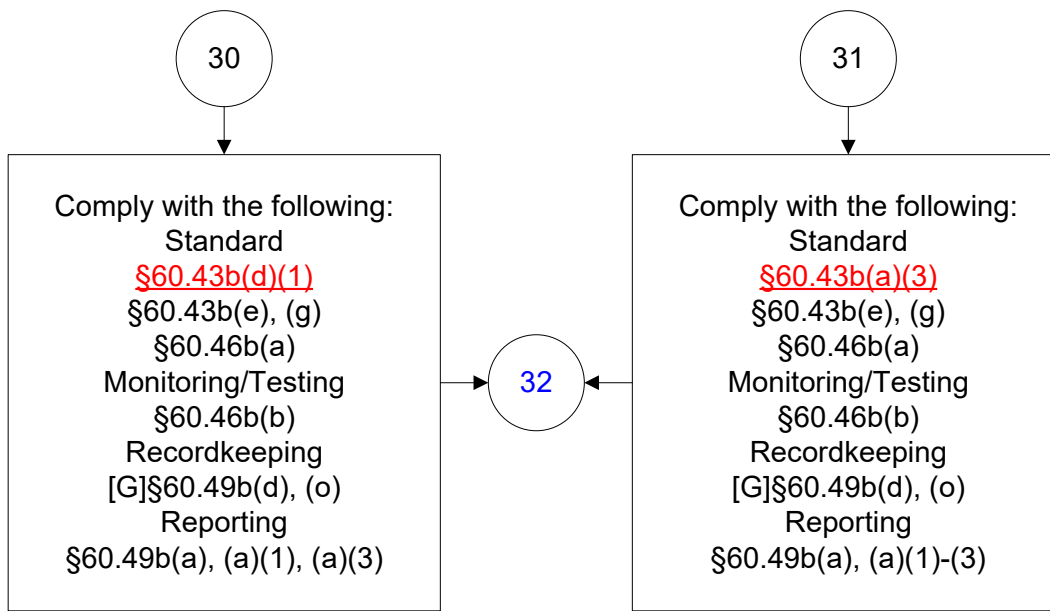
30

Comply with the following:
Standard
§60.43b(d)(1)
§60.43b(e), (g)
§60.46b(a)
Monitoring/Testing
§60.46b(b)
Recordkeeping
[G]§60.49b(d), (o)
Reporting
§60.49b(a), (a)(1), (a)(3)

32

31

Comply with the following:
Standard
§60.43b(a)(3)
§60.43b(e), (g)
§60.46b(a)
Monitoring/Testing
§60.46b(b)
Recordkeeping
[G]§60.49b(d), (o)
Reporting
§60.49b(a), (a)(1)-(3)